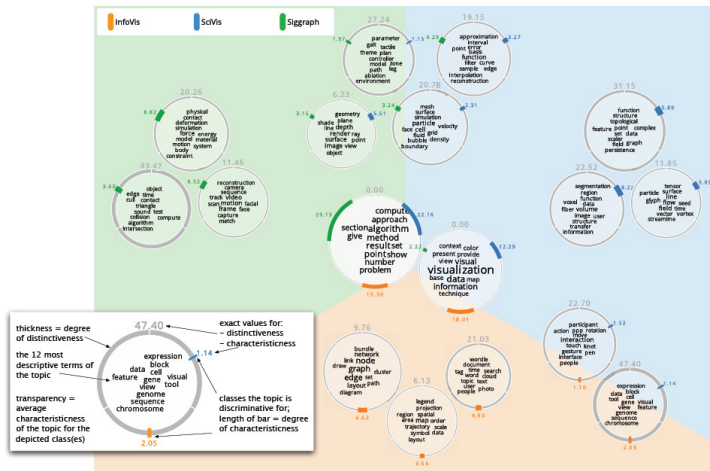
InfoVis SciVis Siggraph

27.24
1.97 parameter gait tactile theme plan controller model done path leg ablation environment 1.15

19.15
4.29 approximation interval point error basis function filter curve sample edge interpolation reconstruction 3.27

20.26
6.97 physical contact deformation simulation force energy model material motion system body constraint

6.23
3.15 geometry plane shade depth line render ray surface point image view object 4.51

20.78
3.24 mesh surface simulation particle velocity face cell fluid grid bubble density boundary 2.31

31.15
function structure topological feature point complex set data scalar field graph persistence 5.89

49.47
3.43 object edge time cull contact triangle sound test collision compute algorithm intersection

11.46
5.52 reconstruction camera sequence track video scan motion facial frame face capture match

0.00
29.18 section compute approach algorithm give method result set point show number problem 22.16
15.58

0.00
2.21 context color present provide view visual visualization base data map information technique 12.29
18.01

22.52
segmentation region function field voxel fiber volume image user structure transfer information 8.22

11.85
tensor surface particle line glyph flow seed field time vortex streamline 5.89

47.40
thickness = degree of distinctiveness
the 12 most descriptive terms of the topic
transparency = average characteristiness of the topic for the depicted class(es)
expression block data cell feature gene visual view tool genome sequence chromosome
1.14
2.05
exact values for: – distinctiveness – characteristicness
classes the topic is discriminative for; length of bar = degree of characteristicness

9.76
bundle network link node draw graph cluster edge set layout path diagram
6.43

6.13
legend projection region spatial area map order trajectory scale symbol data layout
3.56

21.03
wordle document tag time search word cloud topic user text view photo people
4.40

22.70
participant action app rotation interaction knot touch pen gesture interface people
1.79 1.52

47.40
expression block data cell gene view visual feature genome sequence chromosome tool
2.05 1.14